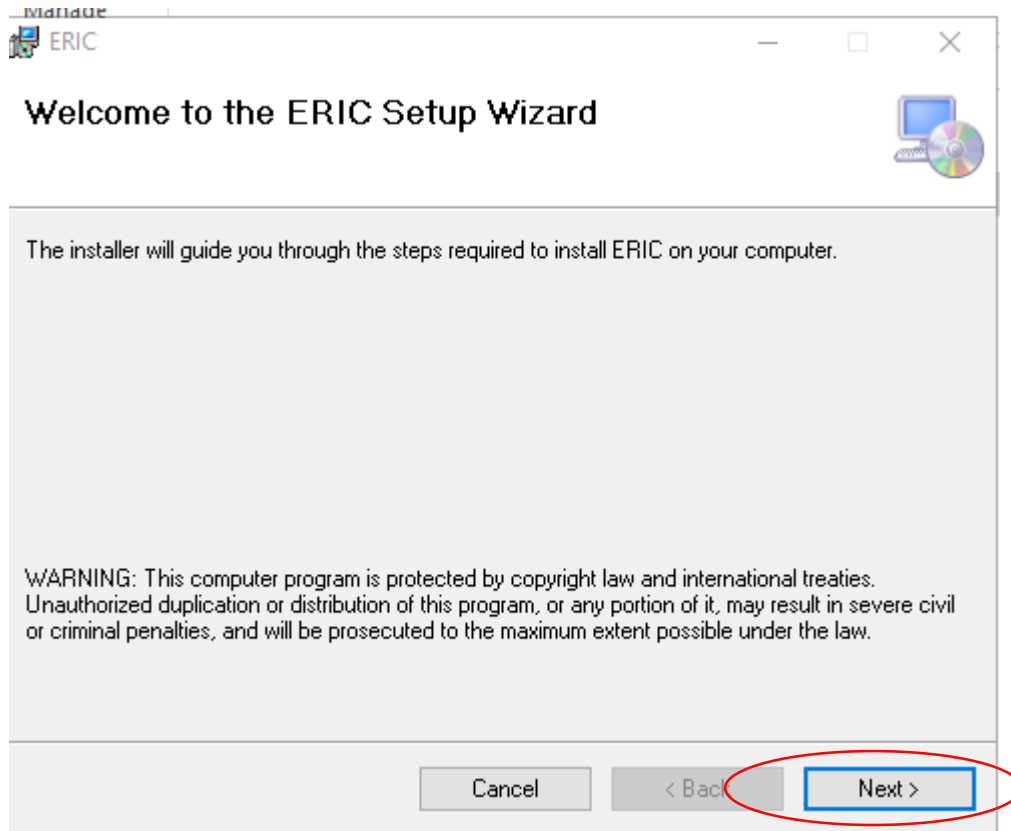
Manage

ERIC

Welcome to the ERIC Setup Wizard

The installer will guide you through the steps required to install ERIC on your computer.

WARNING: This computer program is protected by copyright law and international treaties. Unauthorized duplication or distribution of this program, or any portion of it, may result in severe civil or criminal penalties, and will be prosecuted to the maximum extent possible under the law.

Cancel

< Back

Next >